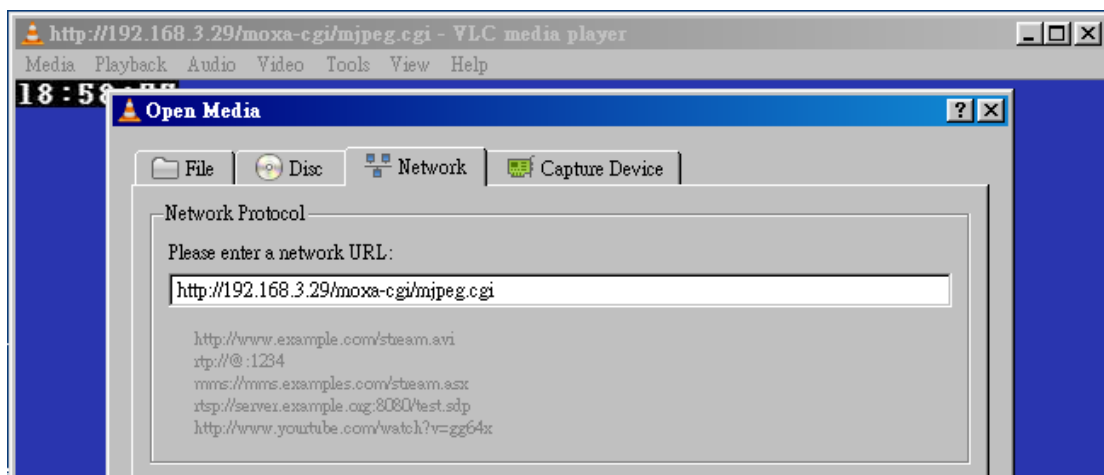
http://192.168.3.29/moxa-cgi/mjpeg.cgi - VLC media player

Media Playback Audio Video Tools View Help

18:5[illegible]

Open Media

?

File Disc Network Capture Device

Network Protocol

Please enter a network URL:

http://192.168.3.29/moxa-cgi/mjpeg.cgi

http://www.example.com/stream.avi
rtp://@:1234
mms://mms.examples.com/stream.asx
rtsp://server.example.org:8080/test.sdp
http://www.youtube.com/watch?v=gg64x